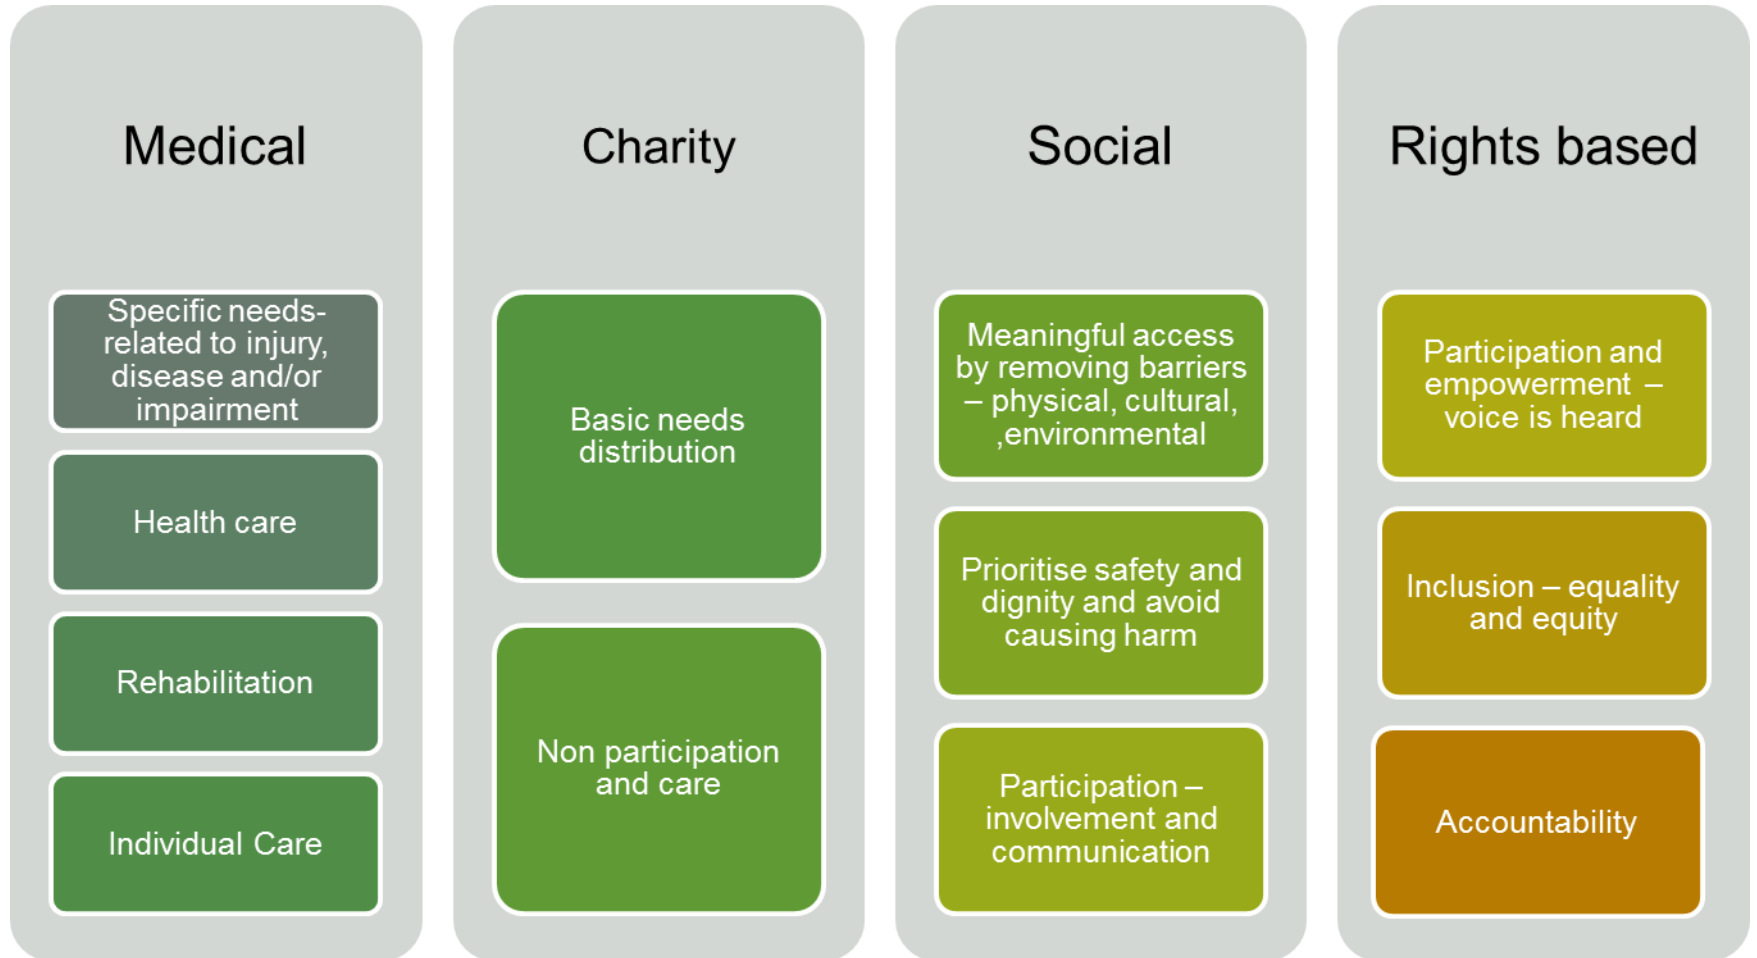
Medical

Specific needs-related to injury, disease and/or impairment

Health care

Rehabilitation

Individual Care

Charity

Basic needs distribution

Non participation and care

Social

Meaningful access by removing barriers – physical, cultural, ,environmental

Prioritise safety and dignity and avoid causing harm

Participation – involvement and communication

Rights based

Participation and empowerment – voice is heard

Inclusion – equality and equity

Accountability